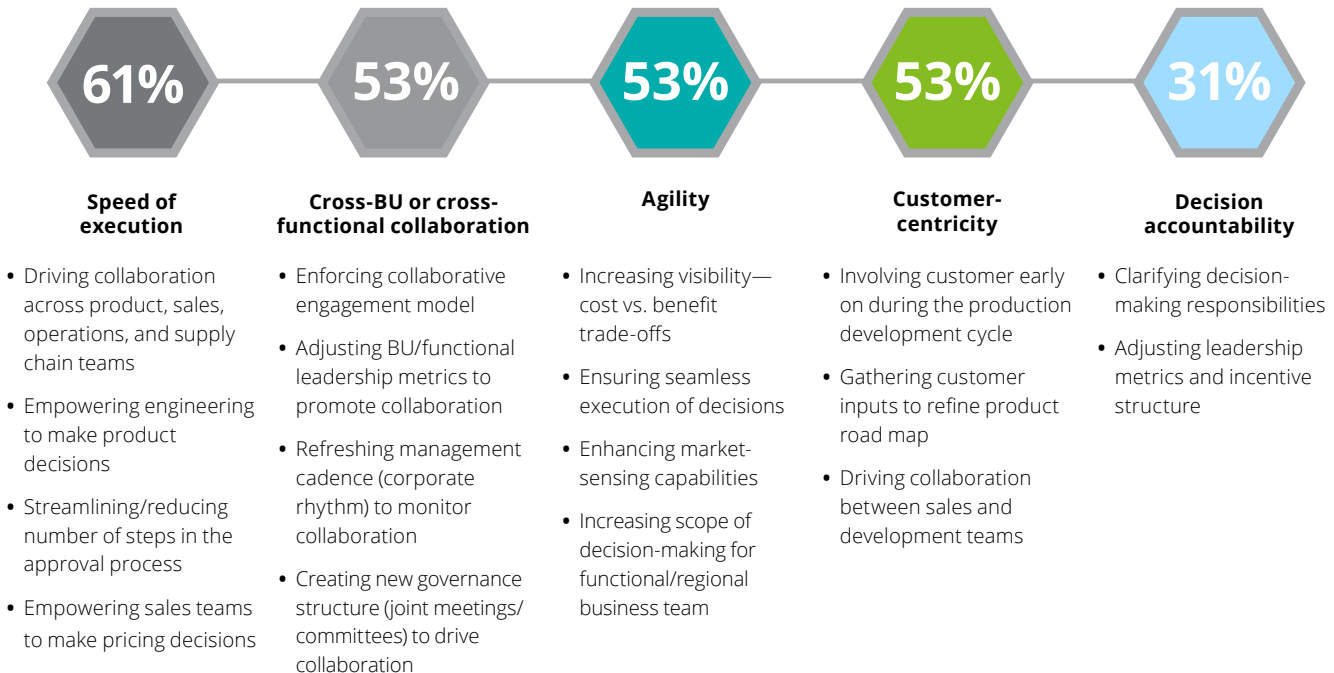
61%

Speed of execution

- Driving collaboration across product, sales, operations, and supply chain teams
- Empowering engineering to make product decisions
- Streamlining/reducing number of steps in the approval process
- Empowering sales teams to make pricing decisions

53%

Cross-BU or cross-functional collaboration

- Enforcing collaborative engagement model
- Adjusting BU/functional leadership metrics to promote collaboration
- Refreshing management cadence (corporate rhythm) to monitor collaboration
- Creating new governance structure (joint meetings/ committees) to drive collaboration

53%

Agility

- Increasing visibility—cost vs. benefit trade-offs
- Ensuring seamless execution of decisions
- Enhancing market-sensing capabilities
- Increasing scope of decision-making for functional/regional business team

53%

Customer-centricity

- Involving customer early on during the production development cycle
- Gathering customer inputs to refine product road map
- Driving collaboration between sales and development teams

31%

Decision accountability

- Clarifying decision-making responsibilities
- Adjusting leadership metrics and incentive structure